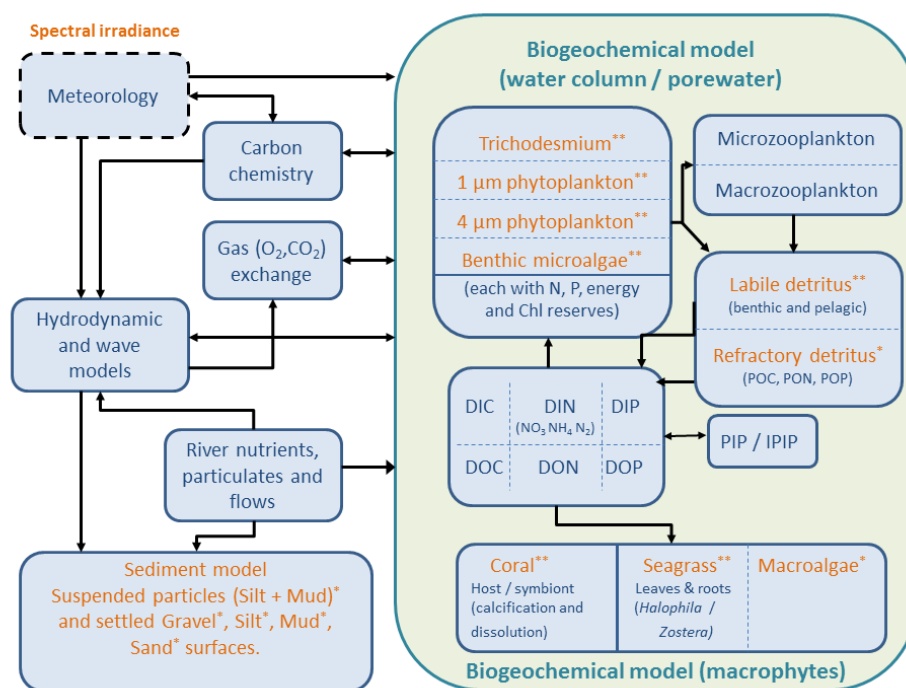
Spectral irradiance

Meteorology

Carbon chemistry

Gas ($O_2$,$CO_2$) exchange

Hydrodynamic and wave models

River nutrients, particulates and flows

Sediment model
Suspended particles (Silt + Mud)*
and settled Gravel*, Silt*, Mud*, Sand* surfaces.

Biogeochemical model
(water column / porewater)

Trichodesmium**

1 µm phytoplankton**

4 µm phytoplankton**

Benthic microalgae**

(each with N, P, energy and Chl reserves)

Microzooplankton

Macrozooplankton

Labile detritus**
(benthic and pelagic)

Refractory detritus*
(POC, PON, POP)

DIC

DIN
($NO_3$ $NH_4$ $N_2$)

DIP

DOC

DON

DOP

PIP / IPIP

Coral**
Host / symbiont
(calcification and dissolution)

Seagrass**
Leaves & roots
(Halophila / Zostera)

Macroalgae*

Biogeochemical model (macrophytes)